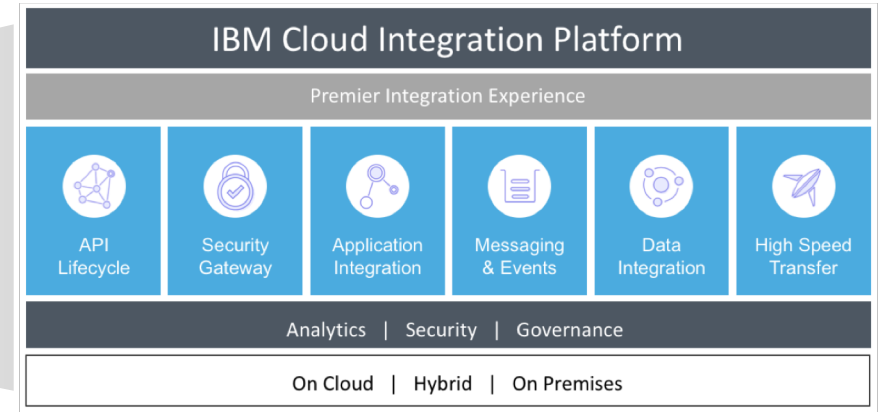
IBM Cloud Integration Platform

Premier Integration Experience

API Lifecycle

Security Gateway

Application Integration

Messaging & Events

Data Integration

High Speed Transfer

Analytics | Security | Governance

On Cloud | Hybrid | On Premises